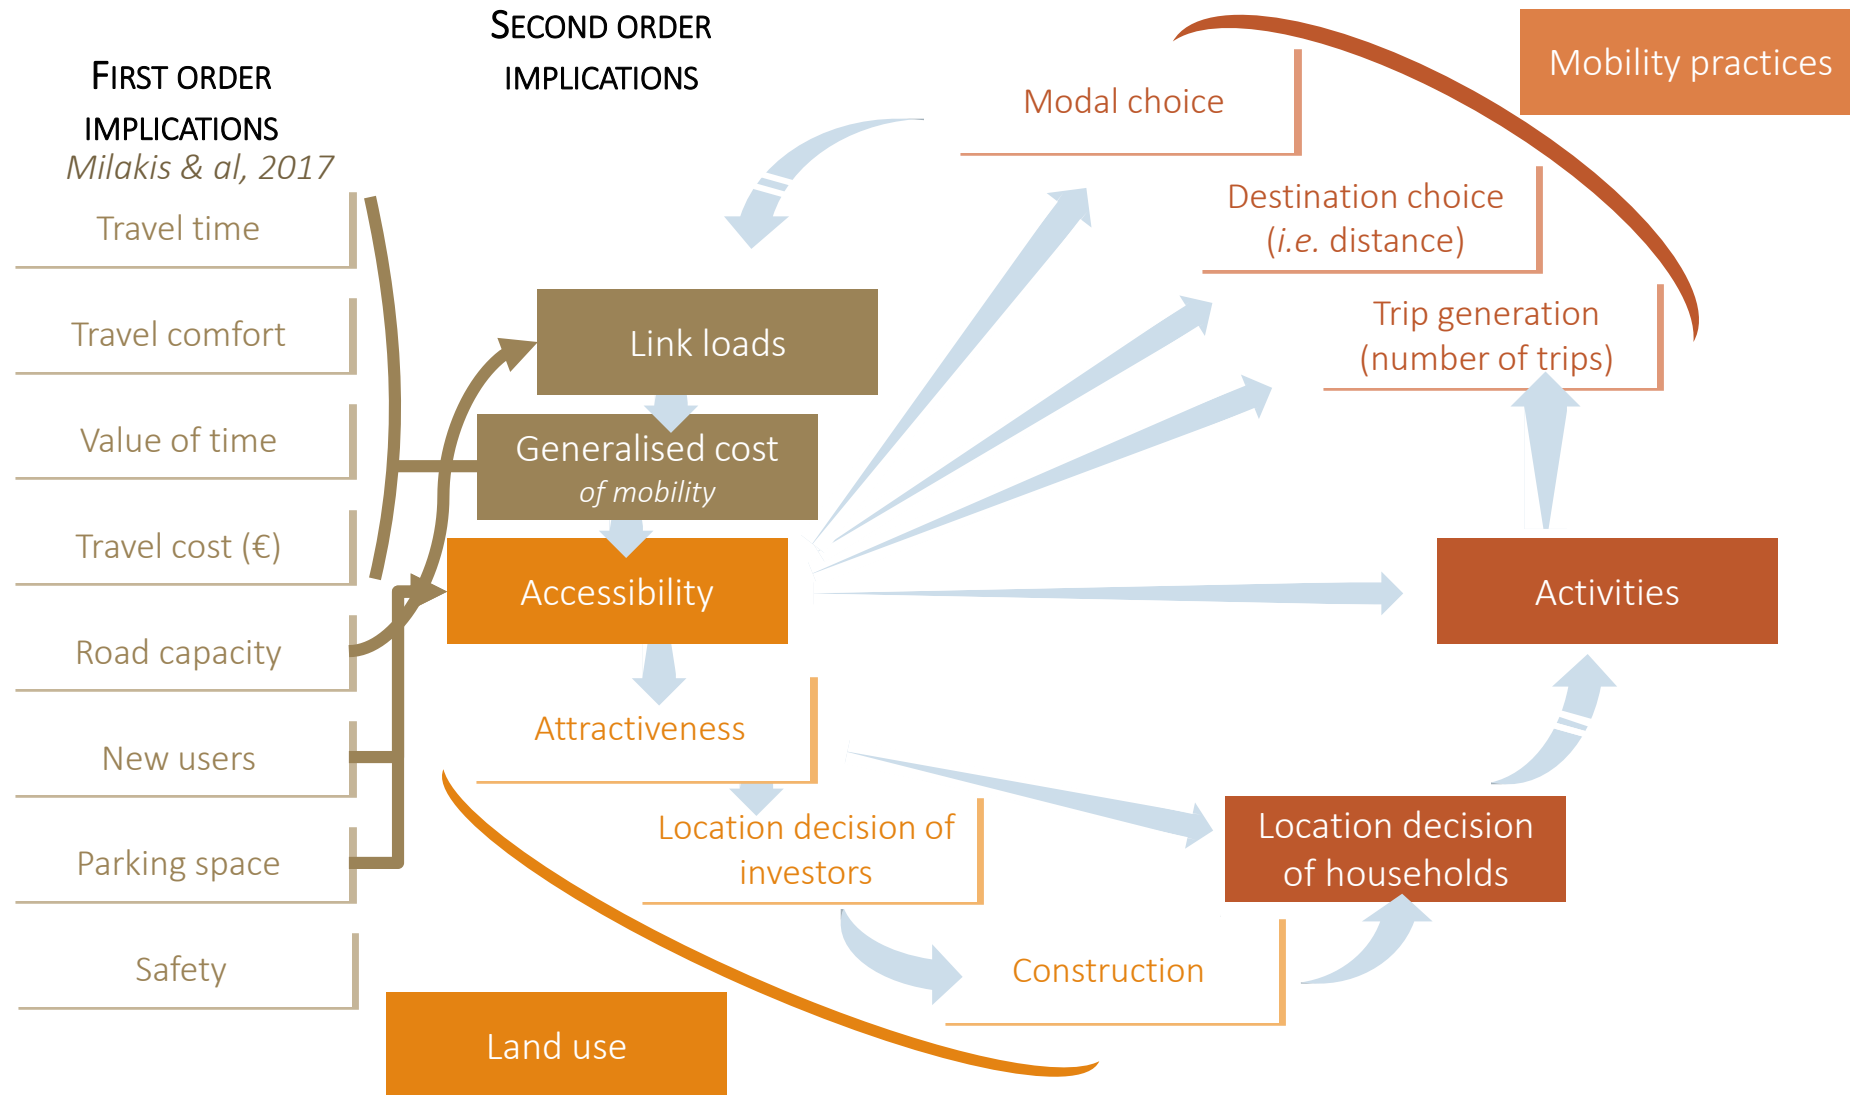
FIRST ORDER IMPLICATIONS
Milakis & al, 2017

SECOND ORDER IMPLICATIONS

Mobility practices

Modal choice

Destination choice (i.e. distance)

Trip generation (number of trips)

Travel time

Travel comfort

Value of time

Travel cost (€)

Road capacity

New users

Parking space

Safety

Link loads

Generalised cost of mobility

Accessibility

Activities

Attractiveness

Location decision of investors

Location decision of households

Construction

Land use